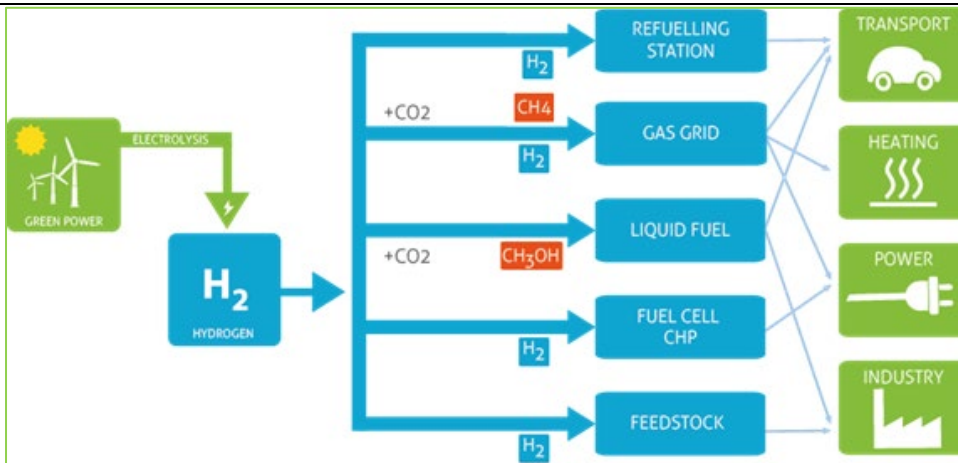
GREEN POWER

ELECTROLYSIS

$H_2$
HYDROGEN

$H_2$

REFUELLING STATION

+CO2

$CH_4$

GAS GRID

$H_2$

LIQUID FUEL

+CO2

$CH_3OH$

FUEL CELL CHP

$H_2$

FEEDSTOCK

$H_2$

TRANSPORT

HEATING

POWER

INDUSTRY